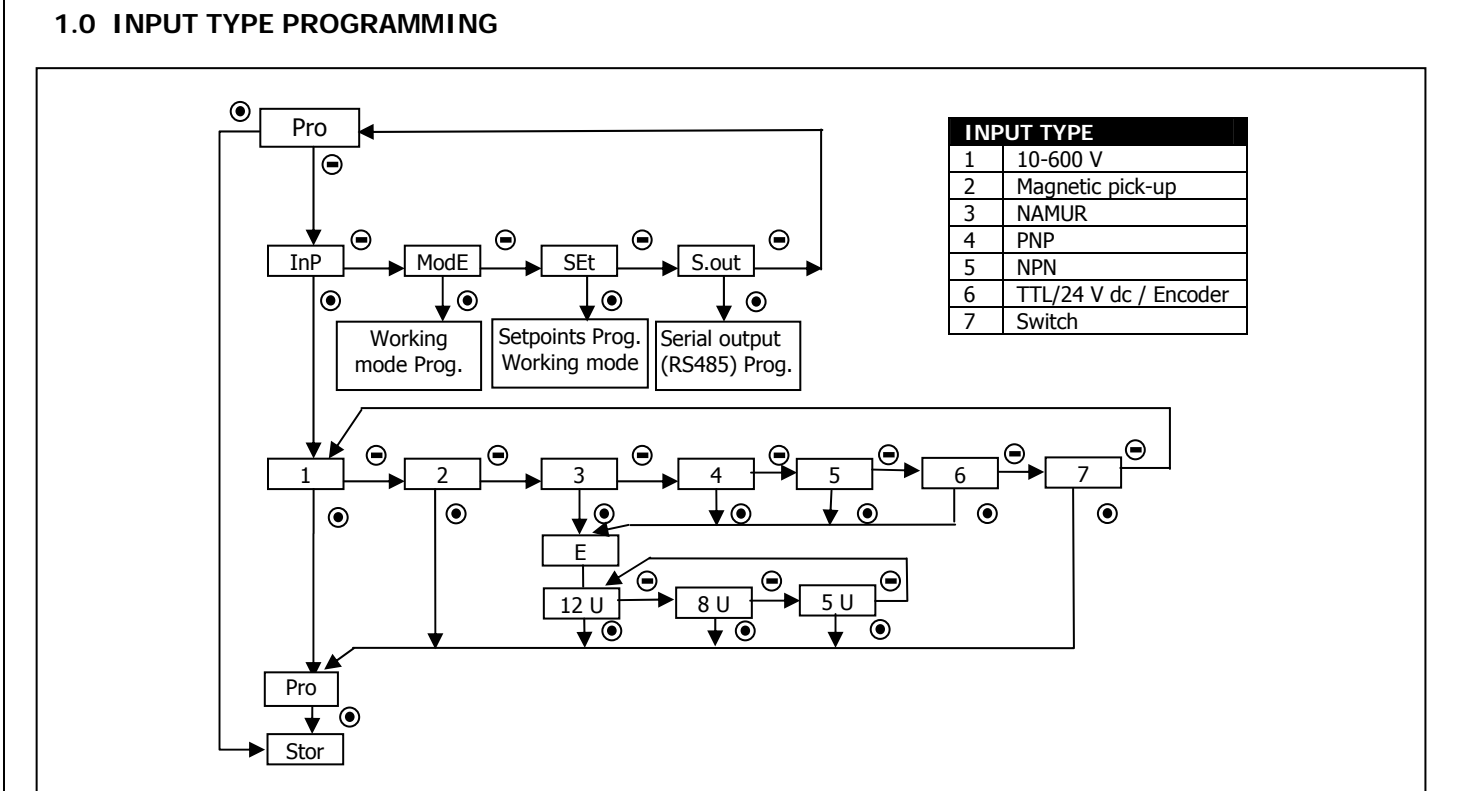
1.0 INPUT TYPE PROGRAMMING

Pro

InP

ModE

SEt

S.out

Working mode Prog.

Setpoints Prog. Working mode

Serial output (RS485) Prog.

| INPUT TYPE | |
|---|---|
| 1 | 10-600 V |
| 2 | Magnetic pick-up |
| 3 | NAMUR |
| 4 | PNP |
| 5 | NPN |
| 6 | TTL/24 V dc / Encoder |
| 7 | Switch |

1

2

3

4

5

6

7

E

12 U

8 U

5 U

Pro

Stor